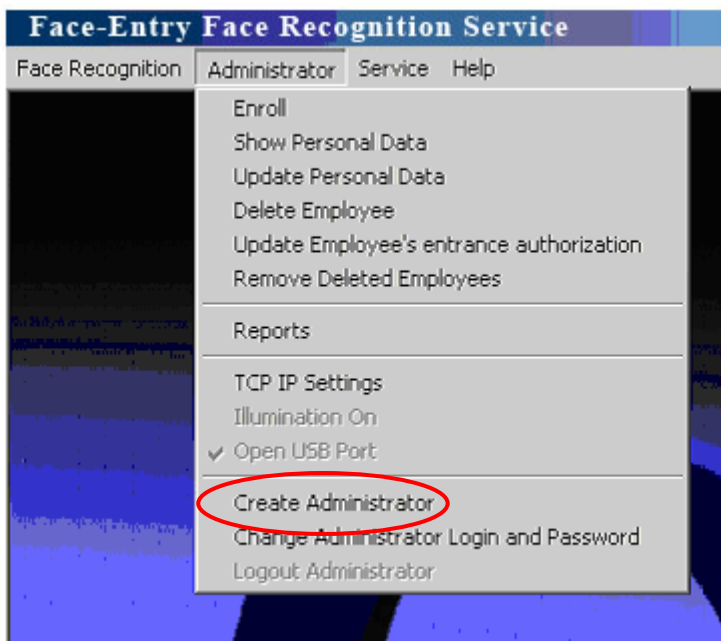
Face-Entry Face Recognition Service

Face Recognition Administrator Service Help

Enroll
Show Personal Data
Update Personal Data
Delete Employee
Update Employee's entrance authorization
Remove Deleted Employees

Reports

TCP IP Settings
Illumination On
✓ Open USB Port

Create Administrator
Change Administrator Login and Password
Logout Administrator